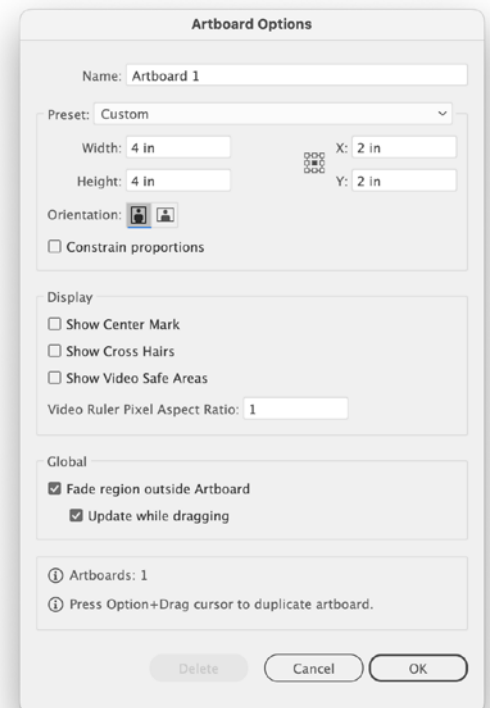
Artboard Options

Name: Artboard 1

Preset: Custom

Width: 4 in

Height: 4 in

X: 2 in

Y: 2 in

Orientation:

☐ Constrain proportions

Display

☐ Show Center Mark

☐ Show Cross Hairs

☐ Show Video Safe Areas

Video Ruler Pixel Aspect Ratio: 1

Global

☑ Fade region outside Artboard

☑ Update while dragging

ⓘ Artboards: 1

ⓘ Press Option+Drag cursor to duplicate artboard.

Delete

Cancel

OK